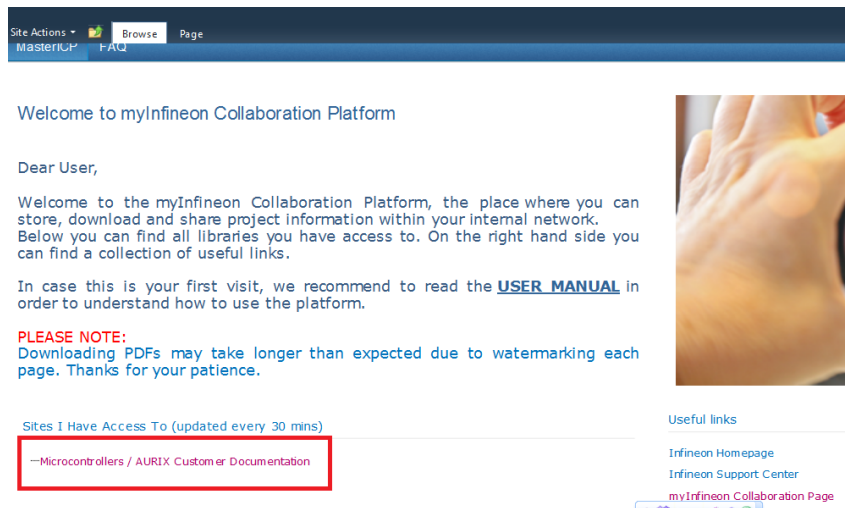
Site Actions Browse Page
MasterICP FAQ

Welcome to myInfineon Collaboration Platform

Dear User,

Welcome to the myInfineon Collaboration Platform, the place where you can store, download and share project information within your internal network. Below you can find all libraries you have access to. On the right hand side you can find a collection of useful links.

In case this is your first visit, we recommend to read the USER MANUAL in order to understand how to use the platform.

PLEASE NOTE:
Downloading PDFs may take longer than expected due to watermarking each page. Thanks for your patience.

Sites I Have Access To (updated every 30 mins)

Microcontrollers / AURIX Customer Documentation

Useful links

Infineon Homepage
Infineon Support Center
myInfineon Collaboration Page